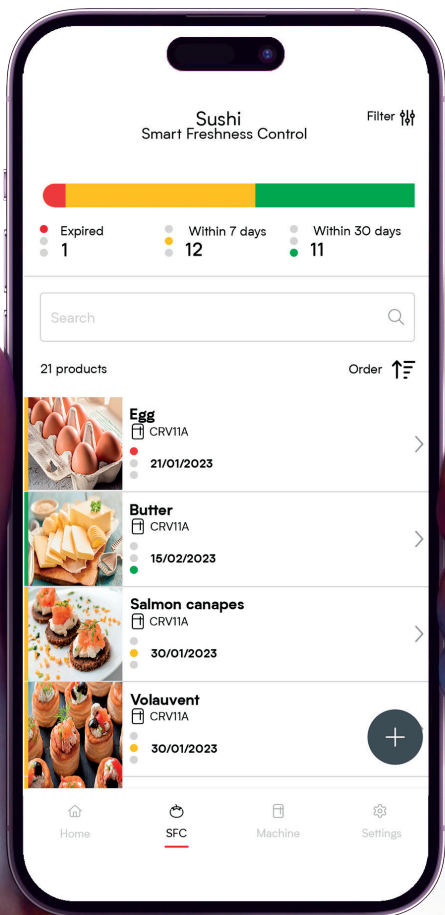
Sushi
Smart Freshness Control

Filter

Expired
1

Within 7 days
12

Within 30 days
11

Search

21 products

Order

Egg
CRV11A
21/01/2023

Butter
CRV11A
15/02/2023

Salmon canapes
CRV11A
30/01/2023

Volauvent
CRV11A
30/01/2023

+

Home
SFC
Machine
Settings